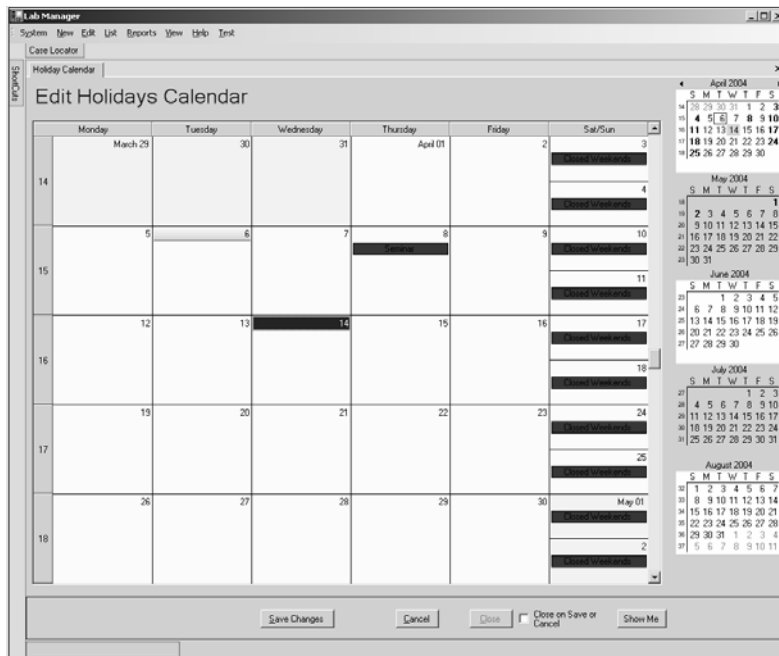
Lab Manager

System New Edit List Reports View Help Test

Case Locator

Shortcuts

Holiday Calendar

Edit Holidays Calendar

| | Monday | Tuesday | Wednesday | Thursday | Friday | Sat/Sun |
|---|---|---|---|---|---|---|
| 14 | March 29 | 30 | 31 | April 01 | 2 | 3 Closed Weekends / 4 Closed Weekends |
| 15 | 5 | 6 | 7 | 8 Seminar | 9 | 10 Closed Weekends / 11 Closed Weekends |
| 16 | 12 | 13 | 14 | 15 | 16 | 17 Closed Weekends / 18 Closed Weekends |
| 17 | 19 | 20 | 21 | 22 | 23 | 24 Closed Weekends / 25 Closed Weekends |
| 18 | 26 | 27 | 28 | 29 | 30 | May 01 Closed Weekends / 2 Closed Weekends |

April 2004
S M T W T F S
14 28 29 30 31 1 2 3
15 4 5 6 7 8 9 10
16 11 12 13 14 15 16 17
17 18 19 20 21 22 23 24
18 25 26 27 28 29 30

May 2004
S M T W T F S
18 1
19 2 3 4 5 6 7 8
20 9 10 11 12 13 14 15
21 16 17 18 19 20 21 22
22 23 24 25 26 27 28 29
23 30 31

June 2004
S M T W T F S
23 1 2 3 4 5
24 6 7 8 9 10 11 12
25 13 14 15 16 17 18 19
26 20 21 22 23 24 25 26
27 27 28 29 30

July 2004
S M T W T F S
27 1 2 3
28 4 5 6 7 8 9 10
29 11 12 13 14 15 16 17
30 18 19 20 21 22 23 24
31 25 26 27 28 29 30 31

August 2004
S M T W T F S
32 1 2 3 4 5 6 7
33 8 9 10 11 12 13 14
34 15 16 17 18 19 20 21
35 22 23 24 25 26 27 28
36 29 30 31 1 2 3 4
37 5 6 7 8 9 10 11

Save Changes Cancel Close Close on Save or Cancel Show Me